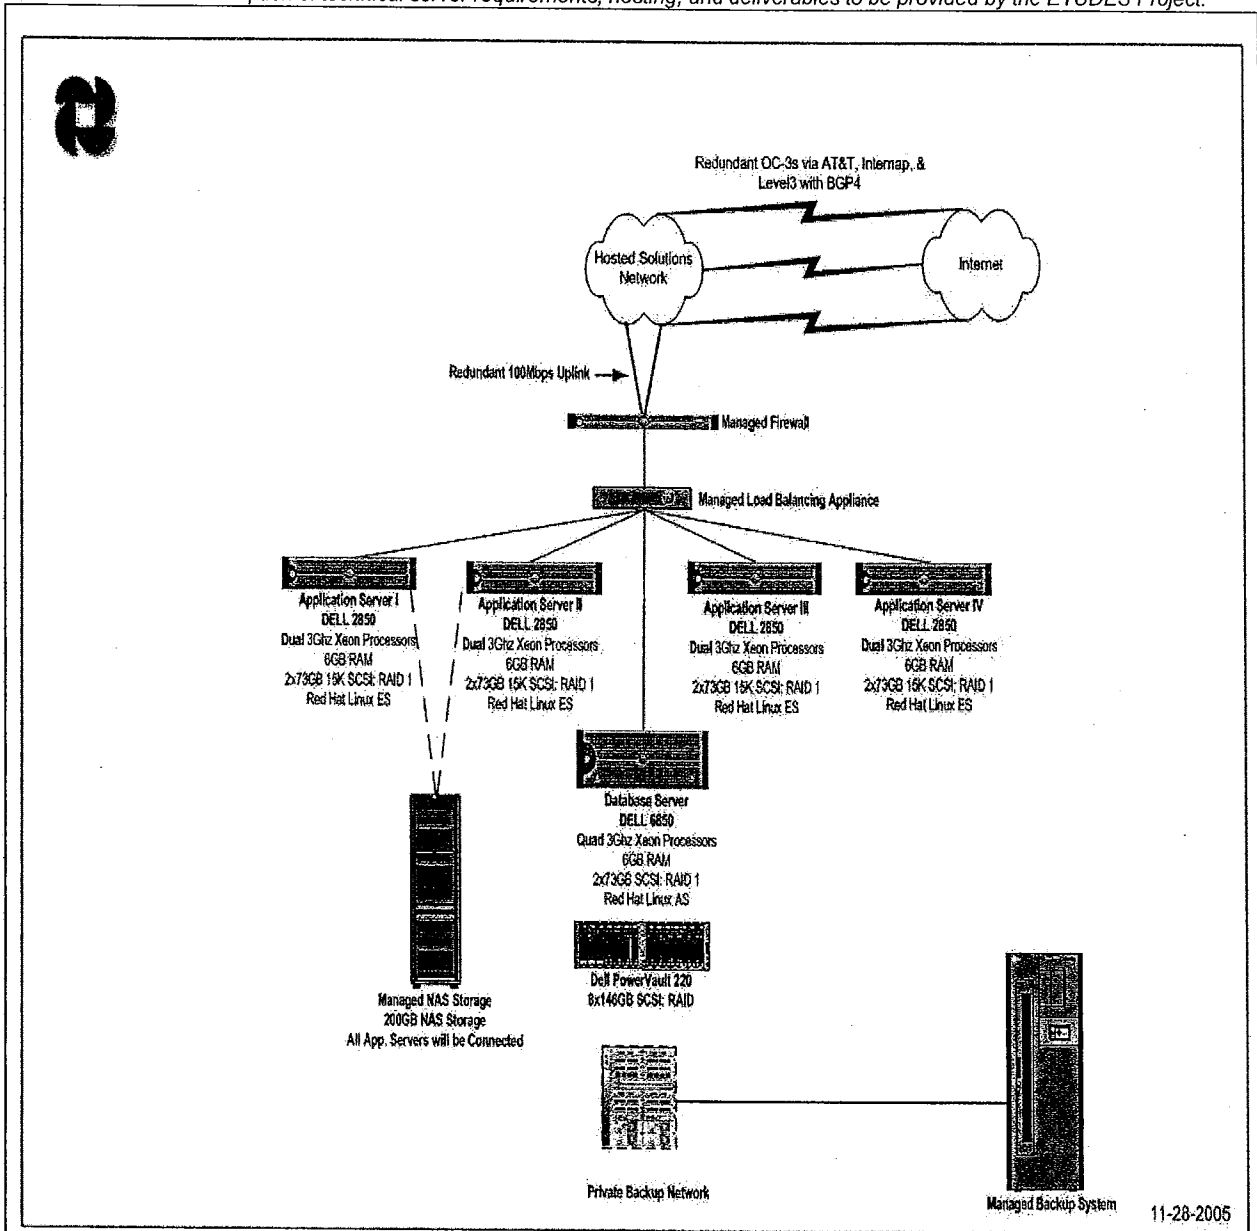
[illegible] technical server requirements, hosting, and deliverables to be provided by the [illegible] Project.

Redundant OC-3s via AT&T, Internap, & Level3 with BGP4

Hosted Solutions Network

Internet

Redundant 100Mbps Uplink

Managed Firewall

Managed Load Balancing Appliance

Application Server I
DELL 2850
Dual 3Ghz Xeon Processors
6GB RAM
2x73GB 15K SCSI; RAID 1
Red Hat Linux ES

Application Server II
DELL 2850
Dual 3Ghz Xeon Processors
6GB RAM
2x73GB 15K SCSI; RAID 1
Red Hat Linux ES

Application Server III
DELL 2850
Dual 3Ghz Xeon Processors
6GB RAM
2x73GB 15K SCSI; RAID 1
Red Hat Linux ES

Application Server IV
DELL 2850
Dual 3Ghz Xeon Processors
6GB RAM
2x73GB 15K SCSI; RAID 1
Red Hat Linux ES

Database Server
DELL 6850
Quad 3Ghz Xeon Processors
6GB RAM
2x73GB SCSI; RAID 1
Red Hat Linux AS

Dell PowerVault 220
8x146GB SCSI; RAID

Managed NAS Storage
200GB NAS Storage
All App. Servers will be Connected

Private Backup Network

Managed Backup System

11-28-2005